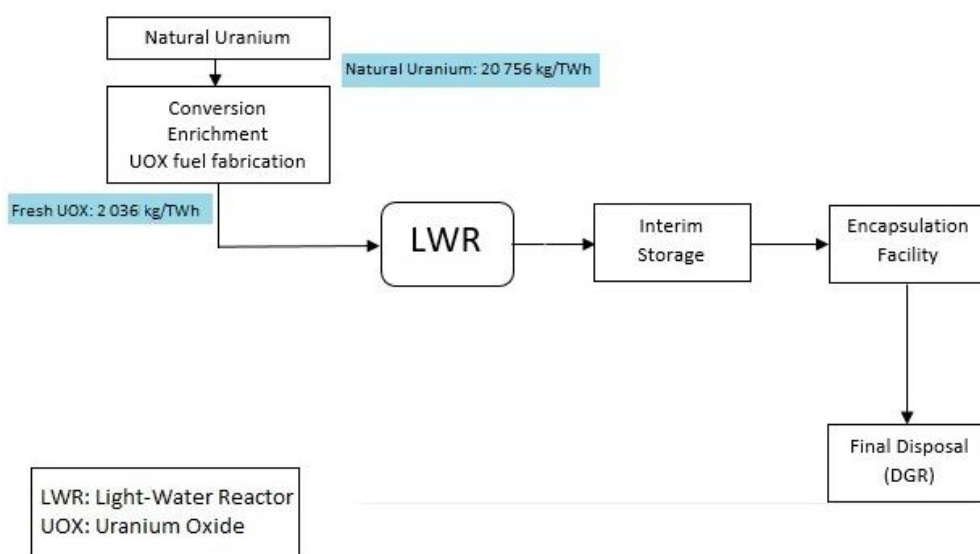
Natural Uranium

Natural Uranium: 20 756 kg/TWh

Conversion
Enrichment
UOX fuel fabrication

Fresh UOX: 2 036 kg/TWh

LWR

Interim Storage

Encapsulation Facility

Final Disposal (DGR)

LWR: Light-Water Reactor
UOX: Uranium Oxide